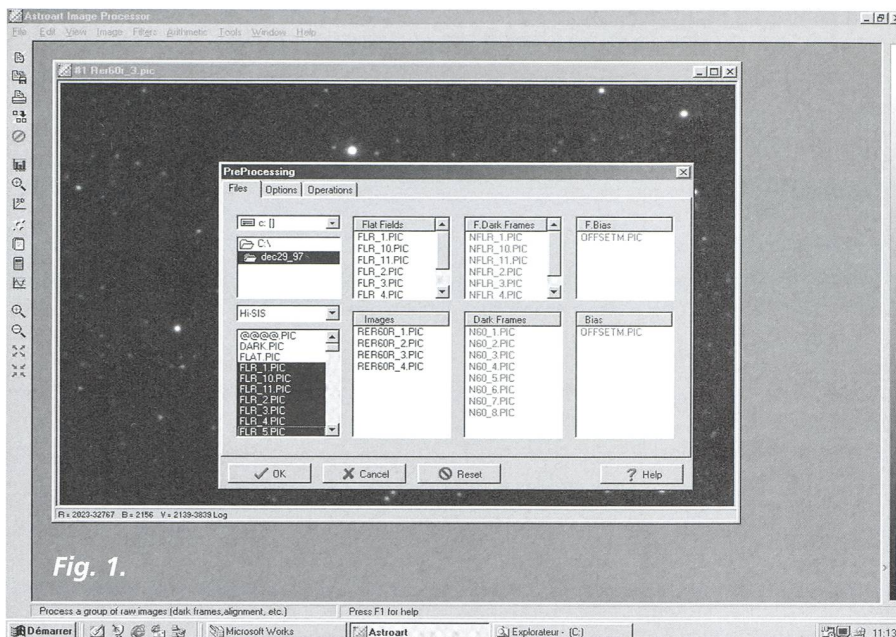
Astroart Image Processor

File Edit View Image Filters Arithmetic Tools Window Help

#1 Rer60r_3.pic

PreProcessing

Files | Options | Operations

c: []

C:\
dec29_97

Hi-SIS

@@@@.PIC
DARK.PIC
FLAT.PIC
FLR_1.PIC
FLR_10.PIC
FLR_11.PIC
FLR_2.PIC
FLR_3.PIC
FLR_4.PIC
FLR_5.PIC

| Flat Fields | F.Dark Frames | F.Bias |
|---|---|---|
| FLR_1.PIC | NFLR_1.PIC | OFFSETM.PIC |
| FLR_10.PIC | NFLR_10.PIC | |
| FLR_11.PIC | NFLR_11.PIC | |
| FLR_2.PIC | NFLR_2.PIC | |
| FLR_3.PIC | NFLR_3.PIC | |
| FLR_4.PIC | NFLR_4.PIC | |

| Images | Dark Frames | Bias |
|---|---|---|
| RER60R_1.PIC | N60_1.PIC | OFFSETM.PIC |
| RER60R_2.PIC | N60_2.PIC | |
| RER60R_3.PIC | N60_3.PIC | |
| RER60R_4.PIC | N60_4.PIC | |
| | N60_5.PIC | |
| | N60_6.PIC | |
| | N60_7.PIC | |
| | N60_8.PIC | |

OK | Cancel | Reset | Help

R = 2023-32767 B = 2156 V = 2139-3839 Log

Fig. 1.

Process a group of raw images (dark frames,alignment, etc.) | Press F1 for help

Démarrer | Microsoft Works | Astroart | Explorateur - (C:) | 11:5